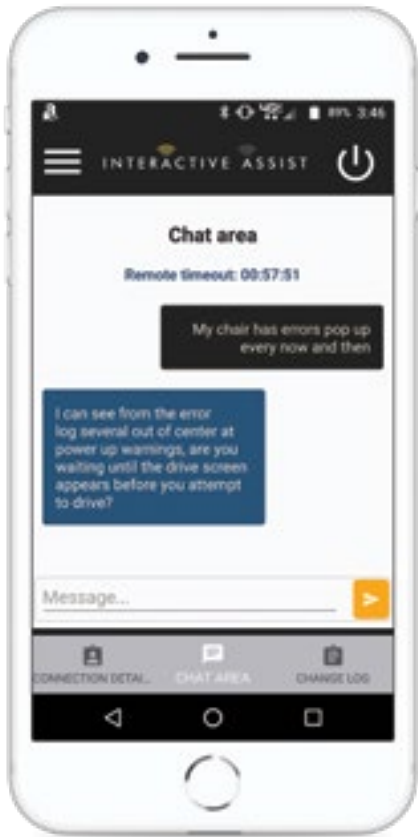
89% 3:46

INTERACTIVE ASSIST

Chat area

Remote timeout: 00:57:51

My chair has errors pop up every now and then

I can see from the error log several out of center at power up warnings, are you waiting until the drive screen appears before you attempt to drive?

Message...

CONNECTION DETAI...

CHAT AREA

CHANGE LOG